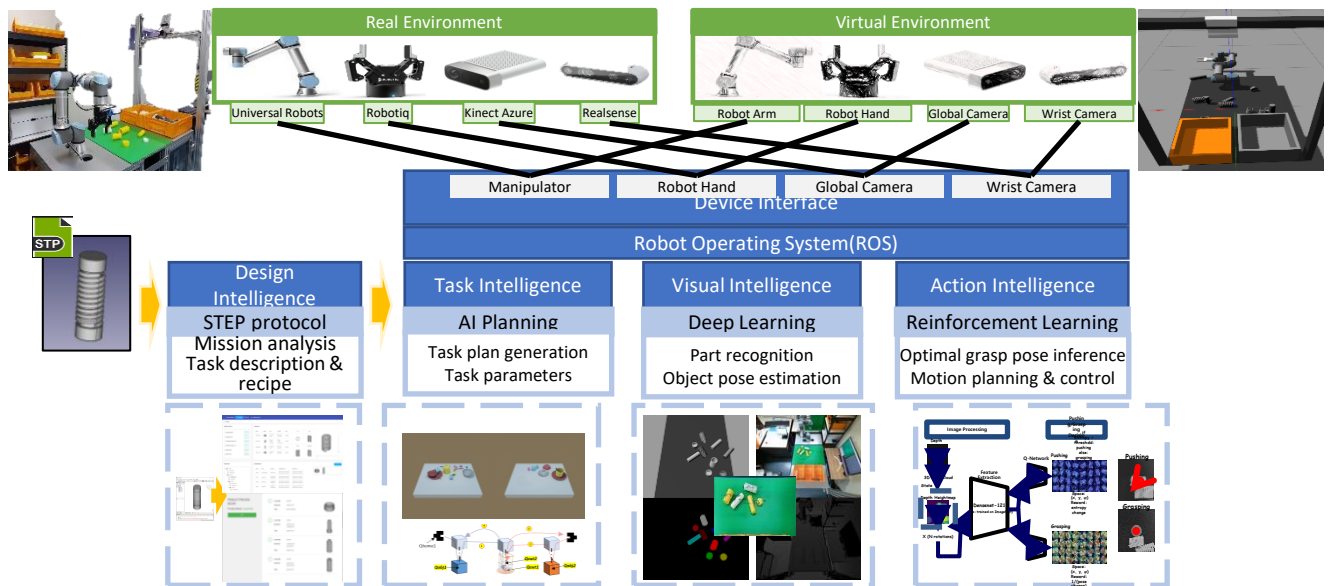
Real Environment

Universal Robots
Robotiq
Kinect Azure
Realsense

Virtual Environment

Robot Arm
Robot Hand
Global Camera
Wrist Camera

Manipulator
Robot Hand
Global Camera
Wrist Camera

Device Interface

Robot Operating System(ROS)

STP

Design Intelligence
STEP protocol
Mission analysis
Task description & recipe

Task Intelligence
AI Planning
Task plan generation
Task parameters

Visual Intelligence
Deep Learning
Part recognition
Object pose estimation

Action Intelligence
Reinforcement Learning
Optimal grasp pose inference
Motion planning & control

Image Processing
Feature Extraction
Q-Network
Pushing
Grasping
Densenet-121
X (N rotations)
Pushing
Grasping